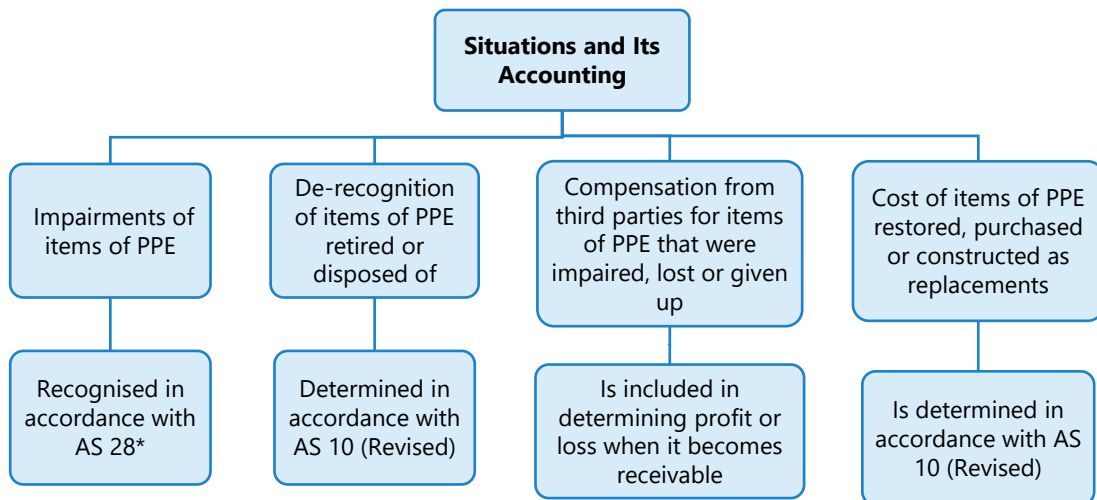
Situations and Its Accounting

Impairments of items of PPE

Recognised in accordance with AS 28*

De-recognition of items of PPE retired or disposed of

Determined in accordance with AS 10 (Revised)

Compensation from third parties for items of PPE that were impaired, lost or given up

Is included in determining profit or loss when it becomes receivable

Cost of items of PPE restored, purchased or constructed as replacements

Is determined in accordance with AS 10 (Revised)